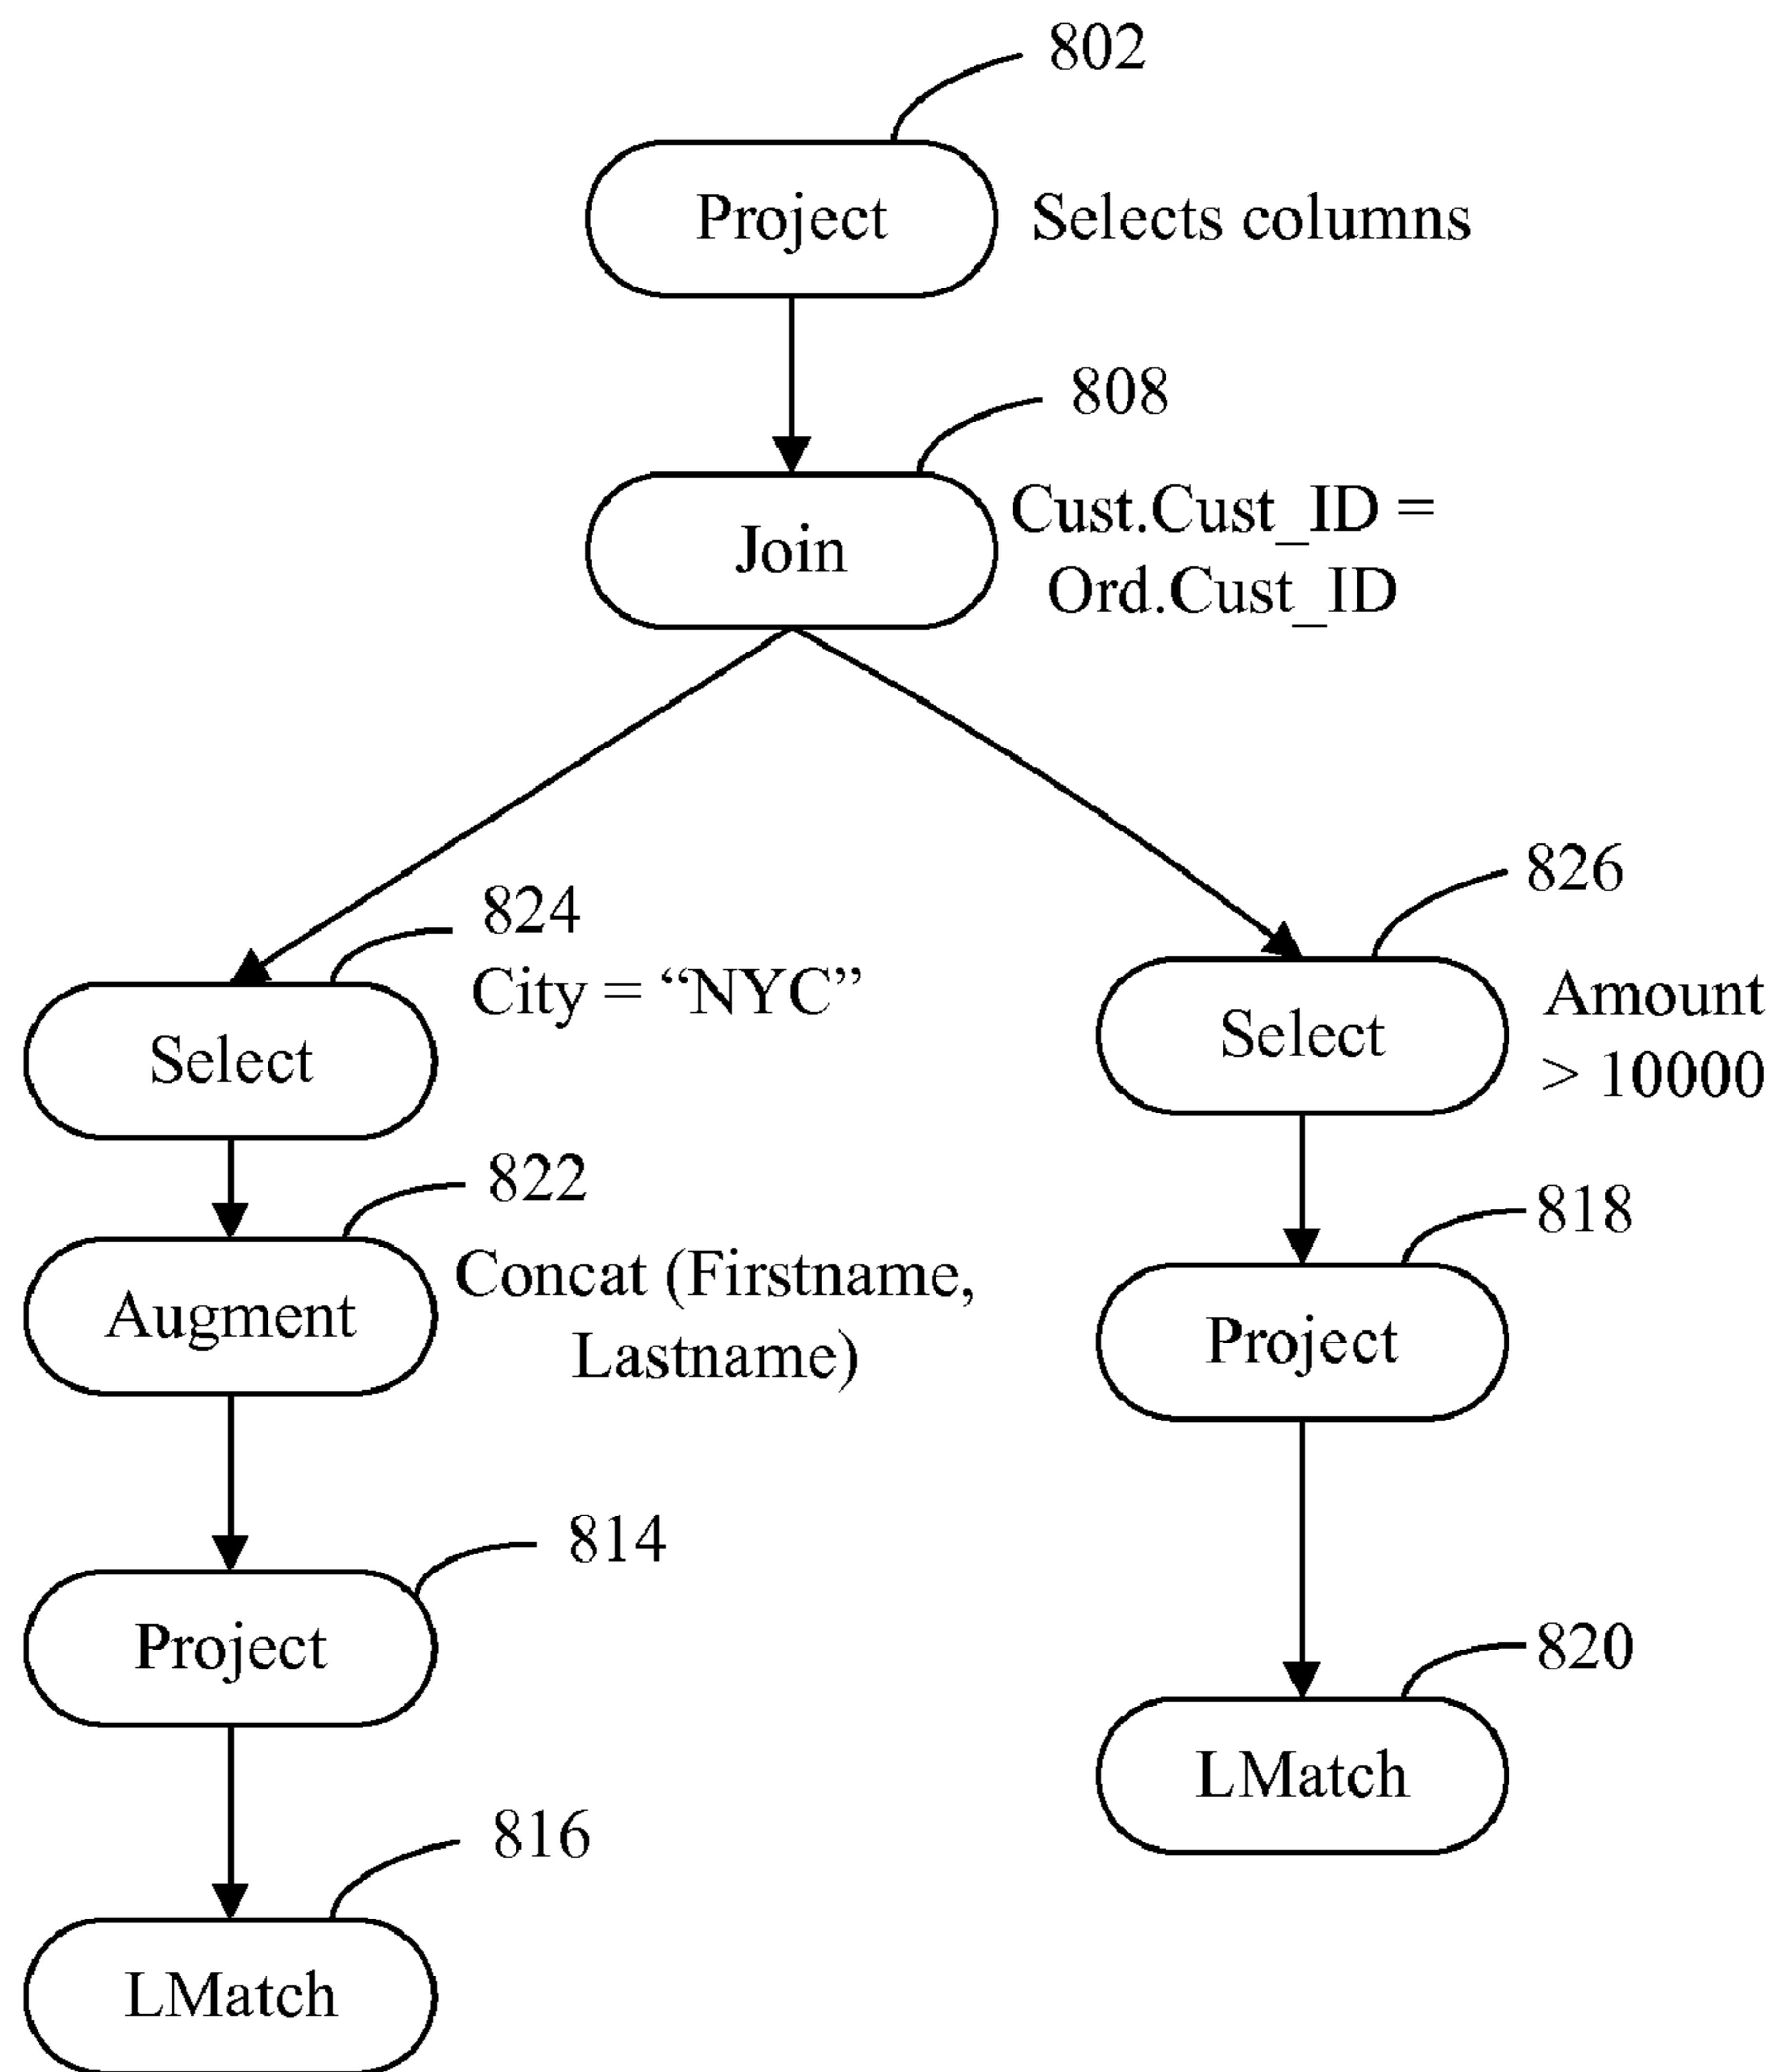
802

Project

Selects columns

808

Join

Cust.Cust_ID = Ord.Cust_ID

824

City = “NYC”

Select

826

Select

Amount > 10000

822

Augment

Concat (Firstname, Lastname)

818

Project

814

Project

820

LMatch

816

LMatch